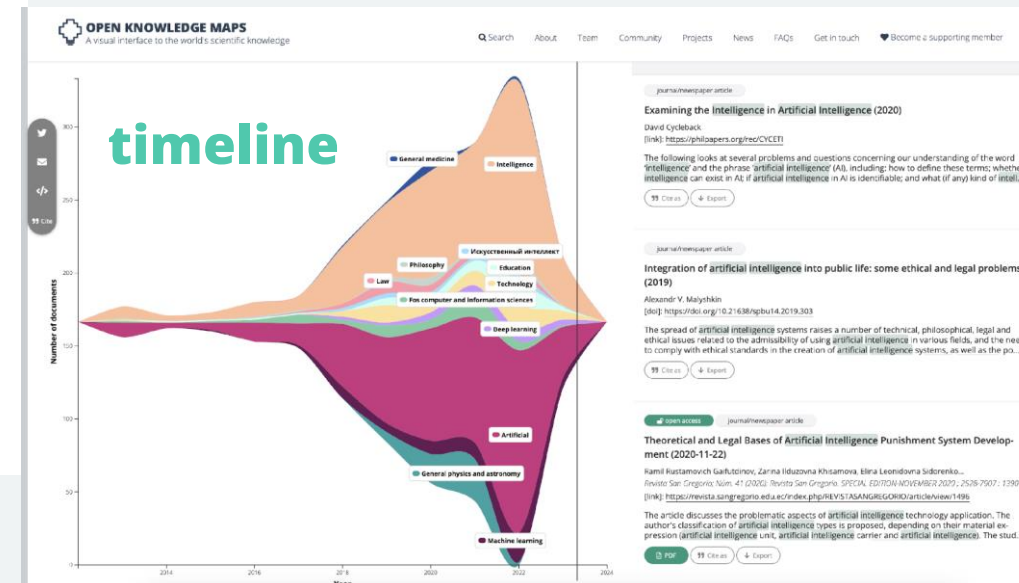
OPEN KNOWLEDGE MAPS
A visual interface to the world's scientific knowledge

Search About Team Community Projects News FAQs Get in touch Become a supporting member

Cite

timeline

Number of documents

300
250
200
150
100
50
0

2014 2016 2018 2020 2022 2024

General medicine
Intelligence
Искусственный интеллект
Philosophy
Education
Law
Technology
Fos computer and information sciences
Deep learning
Artificial
General physics and astronomy
Machine learning

journal/newspaper article
Examining the Intelligence in Artificial Intelligence (2020)
David Cycleback
[link]: https://philpapers.org/rec/CYCETI
The following looks at several problems and questions concerning our understanding of the word 'intelligence' and the phrase 'artificial intelligence' (AI), including: how to define these terms; whether intelligence can exist in AI; if artificial intelligence in AI is identifiable; and what (if any) kind of intell...
Cite as Export

journal/newspaper article
Integration of artificial intelligence into public life: some ethical and legal problems (2019)
Alexandr V. Malyshkin
[doi]: https://doi.org/10.21638/spbu14.2019.303
The spread of artificial intelligence systems raises a number of technical, philosophical, legal and ethical issues related to the admissibility of using artificial intelligence in various fields, and the nee to comply with ethical standards in the creation of artificial intelligence systems, as well as the po...
Cite as Export

open access journal/newspaper article
Theoretical and Legal Bases of Artificial Intelligence Punishment System Development (2020-11-22)
Ramil Rustamovich Gaifutdinov, Zarina Ildusovna Khisamova, Elina Leonidovna Sidorenko...
Revista San Gregorio; Núm. 41 (2020): Revista San Gregorio. SPECIAL EDITION-NOVEMBER 2020 ; 2528-7907 ; 1390
[link]: https://revista.sangregorio.edu.ec/index.php/REVISTASANGREGORIO/article/view/1496
The article discusses the problematic aspects of artificial intelligence technology application. The author's classification of artificial intelligence types is proposed, depending on their material expression (artificial intelligence unit, artificial intelligence carrier and artificial intelligence). The stud...
PDF Cite as Export